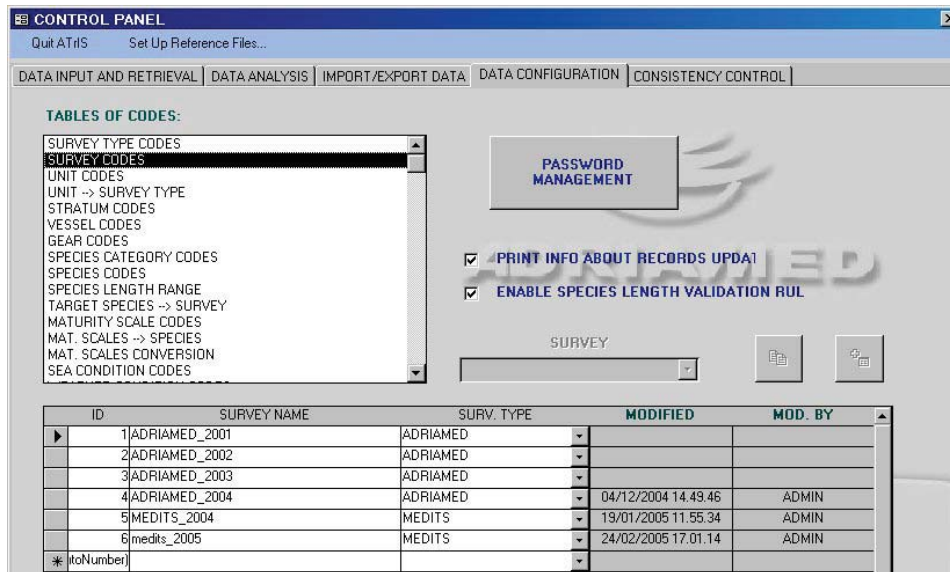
CONTROL PANEL

Quit ATrIS Set Up Reference Files...

DATA INPUT AND RETRIEVAL | DATA ANALYSIS | IMPORT/EXPORT DATA | DATA CONFIGURATION | CONSISTENCY CONTROL

TABLES OF CODES:

SURVEY TYPE CODES
SURVEY CODES
UNIT CODES
UNIT --> SURVEY TYPE
STRATUM CODES
VESSEL CODES
GEAR CODES
SPECIES CATEGORY CODES
SPECIES CODES
SPECIES LENGTH RANGE
TARGET SPECIES --> SURVEY
MATURITY SCALE CODES
MAT. SCALES --> SPECIES
MAT. SCALES CONVERSION
SEA CONDITION CODES
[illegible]

PASSWORD MANAGEMENT

ADRIAMED

PRINT INFO ABOUT RECORDS UPDAT

ENABLE SPECIES LENGTH VALIDATION RUL

SURVEY

| ID | SURVEY NAME | SURV. TYPE | MODIFIED | MOD. BY |
|---|---|---|---|---|
| 1 | ADRIAMED_2001 | ADRIAMED | | |
| 2 | ADRIAMED_2002 | ADRIAMED | | |
| 3 | ADRIAMED_2003 | ADRIAMED | | |
| 4 | ADRIAMED_2004 | ADRIAMED | 04/12/2004 14.49.46 | ADMIN |
| 5 | MEDITS_2004 | MEDITS | 19/01/2005 11.55.34 | ADMIN |
| 6 | medits_2005 | MEDITS | 24/02/2005 17.01.14 | ADMIN |
| itoNumber) | | | | |